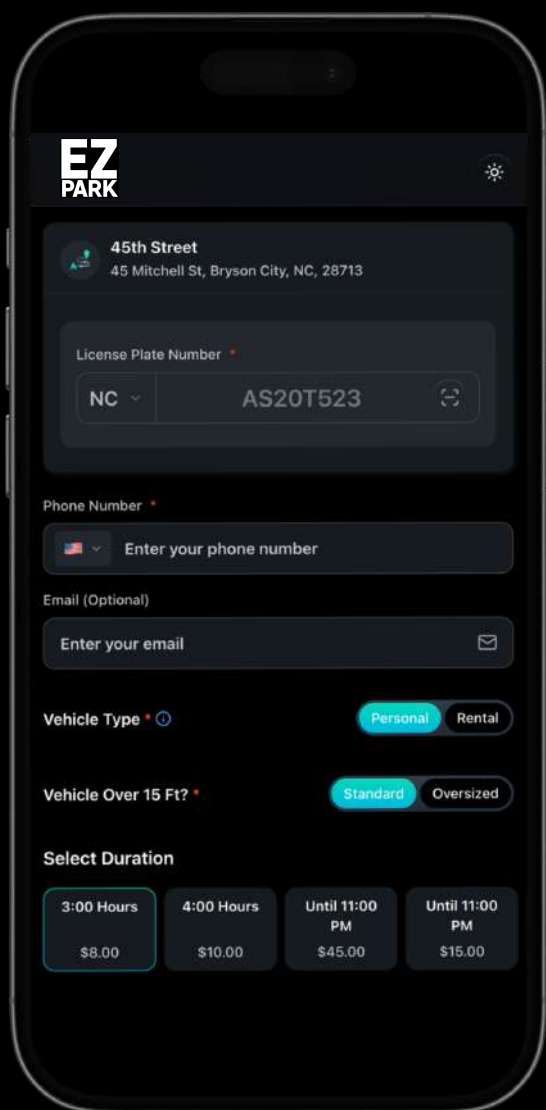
EZ PARK

45th Street
45 Mitchell St, Bryson City, NC, 28713

License Plate Number *
NC
AS20T523

Phone Number *
Enter your phone number

Email (Optional)
Enter your email

Vehicle Type *
Personal
Rental

Vehicle Over 15 Ft? *
Standard
Oversized

Select Duration

| 3:00 Hours $8.00 | 4:00 Hours $10.00 | Until 11:00 PM $45.00 | Until 11:00 PM $15.00 |
|---|---|---|---|